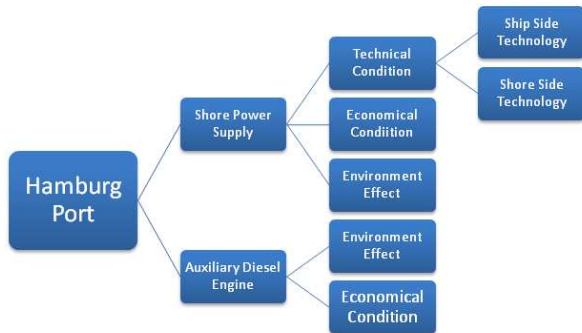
Hamburg Port

Shore Power Supply

Technical Condition

Ship Side Technology

Shore Side Technology

Economical Condiition

Environment Effect

Auxiliary Diesel Engine

Environment Effect

Economical Condition